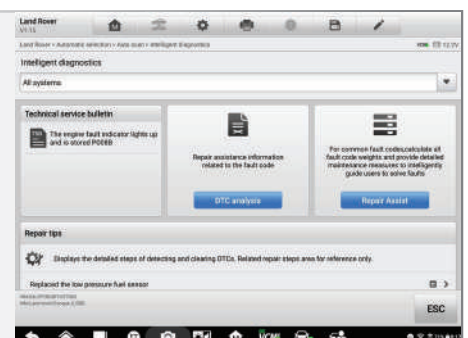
Land Rover
V1.15

Land Rover • Automatic selection • Auto scan • Intelligent diagnostics

12.1V

Intelligent diagnostics

All systems

Technical service bulletin

The engine fault indicator lights up and is stored P008B

Repair assistance information related to the fault code

DTC analysis

For common fault codes,calculate all fault code weights and provide detailed maintenance measures to intelligently guide users to solve faults

Repair Assist

Repair tips

Displays the detailed steps of detecting and clearing DTCs. Related repair steps are for reference only.

Replaced the low pressure fuel sensor

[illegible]
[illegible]

ESC